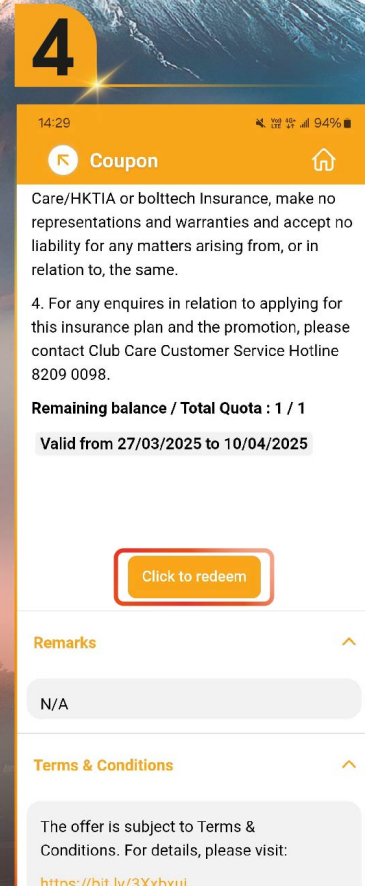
4

14:29 94%

Coupon

Care/HKTIA or bolttech Insurance, make no representations and warranties and accept no liability for any matters arising from, or in relation to, the same.

4. For any enquires in relation to applying for this insurance plan and the promotion, please contact Club Care Customer Service Hotline 8209 0098.

Remaining balance / Total Quota : 1 / 1

Valid from 27/03/2025 to 10/04/2025

Click to redeem

Remarks

N/A

Terms & Conditions

The offer is subject to Terms & Conditions. For details, please visit:

https://bit.ly/3Xxb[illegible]